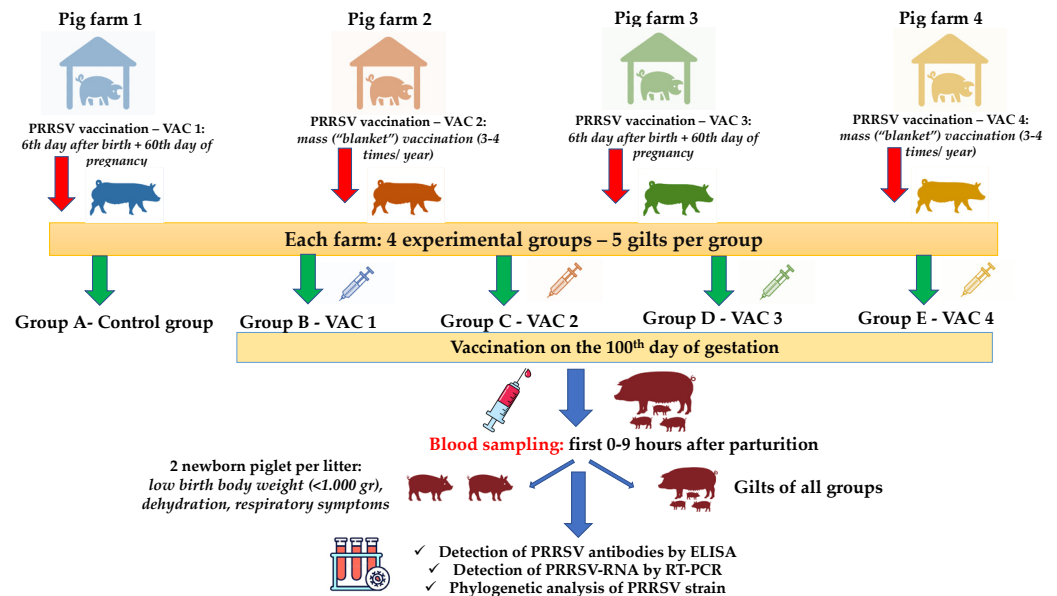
Pig farm 1

PRRSV vaccination – VAC 1: 6th day after birth + 60th day of pregnancy

Pig farm 2

PRRSV vaccination – VAC 2: mass ("blanket") vaccination (3-4 times/ year)

Pig farm 3

PRRSV vaccination – VAC 3: 6th day after birth + 60th day of pregnancy

Pig farm 4

PRRSV vaccination – VAC 4: mass ("blanket") vaccination (3-4 times/ year)

Each farm: 4 experimental groups – 5 gilts per group

Group A- Control group

Group B - VAC 1

Group C - VAC 2

Group D - VAC 3

Group E - VAC 4

Vaccination on the 100$^{th}$ day of gestation

Blood sampling: first 0-9 hours after parturition

2 newborn piglet per litter: low birth body weight (<1.000 gr), dehydration, respiratory symptoms

Gilts of all groups

✓ Detection of PRRSV antibodies by ELISA
✓ Detection of PRRSV-RNA by RT-PCR
✓ Phylogenetic analysis of PRRSV strain